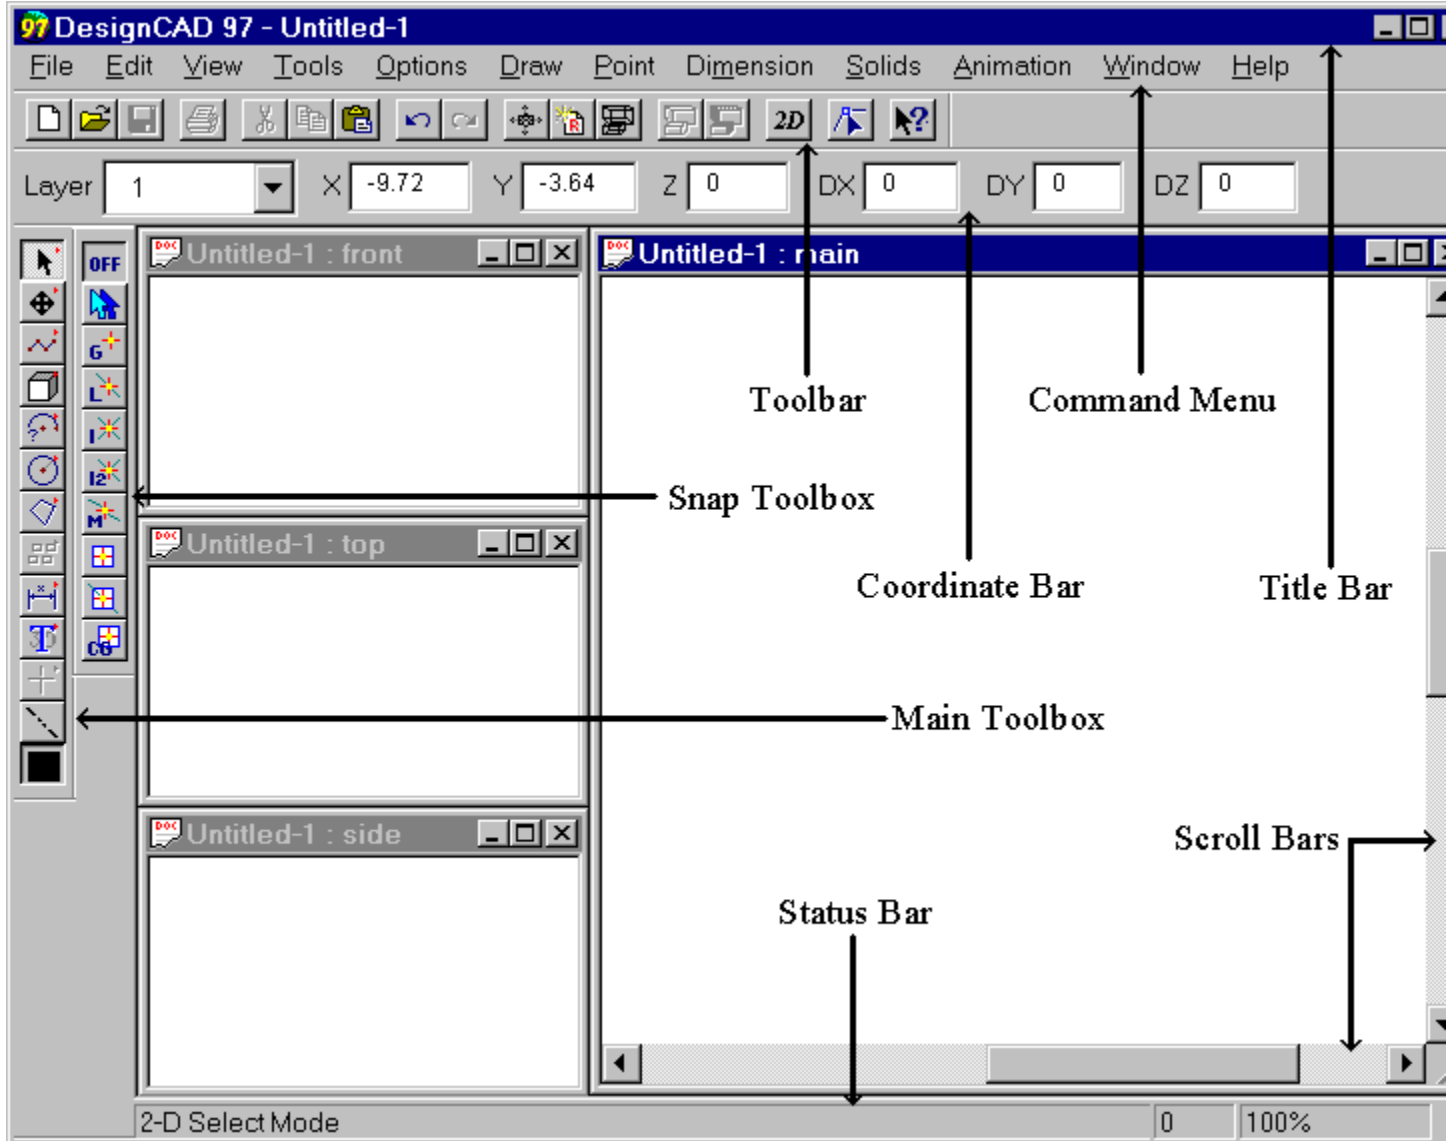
DesignCAD 97 - Untitled-1

File Edit View Tools Options Draw Point Dimension Solids Animation Window Help

2D

Layer 1 X -9.72 Y -3.64 Z 0 DX 0 DY 0 DZ 0

OFF

Untitled-1 : front

Untitled-1 : main

Toolbar

Command Menu

Snap Toolbox

Untitled-1 : top

Coordinate Bar

Title Bar

Main Toolbox

Untitled-1 : side

Scroll Bars

Status Bar

2-D Select Mode 0 100%